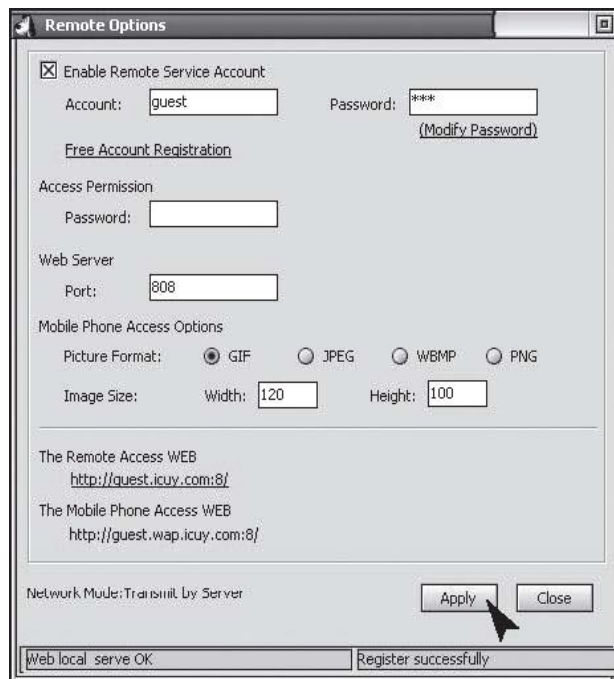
Remote Options

☒ Enable Remote Service Account

Account: guest

Password: ***

(Modify Password)

Free Account Registration

Access Permission

Password:

Web Server

Port: 808

Mobile Phone Access Options

Picture Format: GIF JPEG WBMP PNG

Image Size: Width: 120 Height: 100

The Remote Access WEB

http://guest.icuy.com:8/

The Mobile Phone Access WEB

http://guest.wap.icuy.com:8/

Network Mode:Transmit by Server

Apply

Close

Web local serve OK

Register successfully